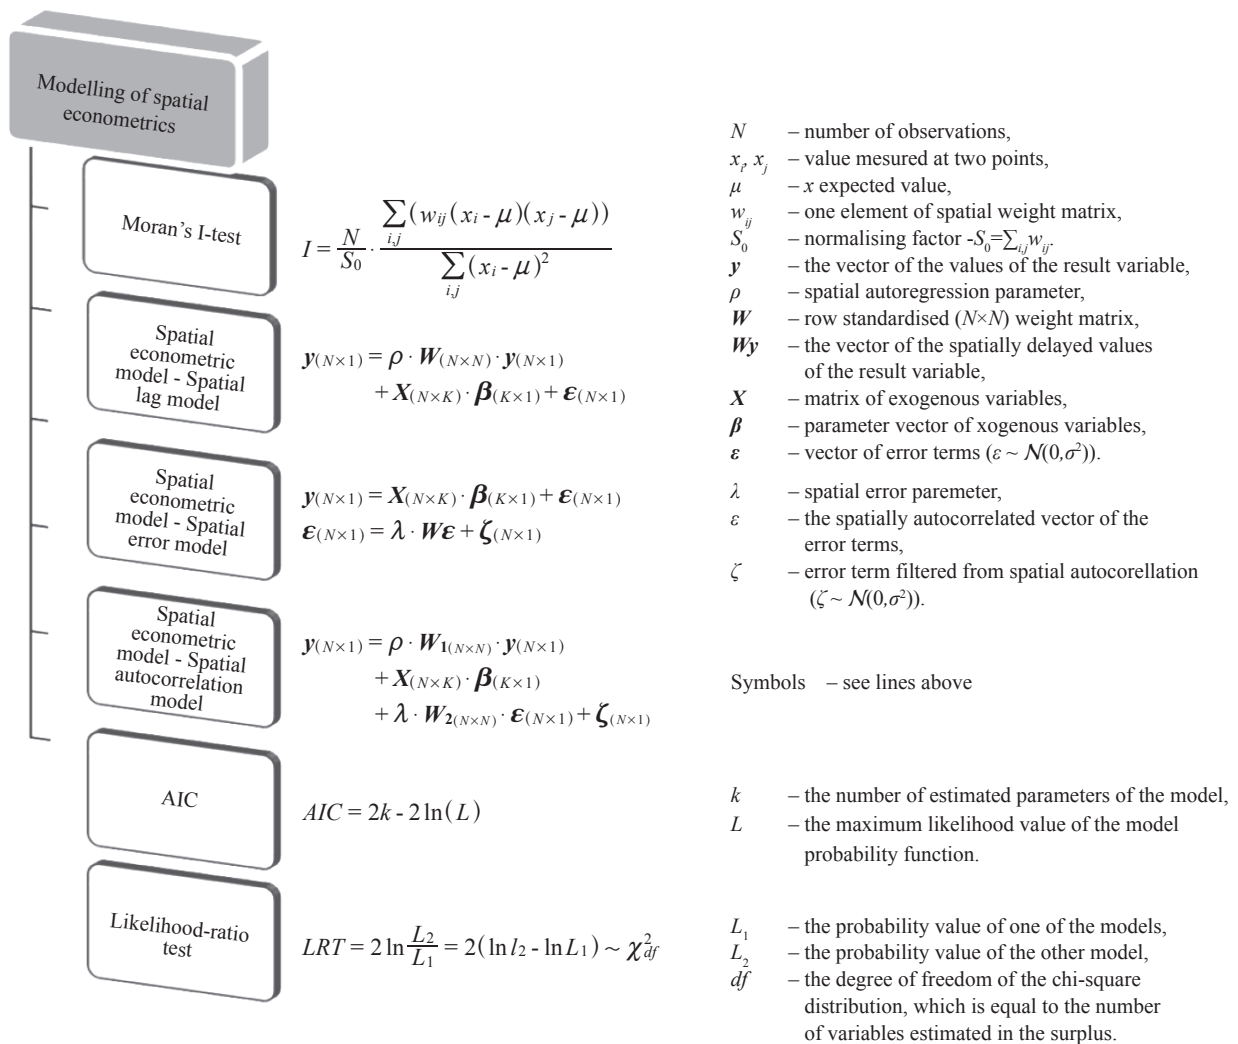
Modelling of spatial econometrics

Moran's I-test

$I = \frac{N}{S_0} \cdot \frac{\sum_{i,j}(w_{ij}(x_i - \mu)(x_j - \mu))}{\sum_{i,j}(x_i - \mu)^2}$

$N$ – number of observations,
$x_i, x_j$ – value mesured at two points,
$\mu$ – $x$ expected value,
$w_{ij}$ – one element of spatial weight matrix,
$S_0$ – normalising factor -$S_0=\sum_{i,j} w_{ij}$.

Spatial econometric model - Spatial lag model

$\boldsymbol{y}_{(N\times1)} = \rho \cdot \boldsymbol{W}_{(N\times N)} \cdot \boldsymbol{y}_{(N\times1)} + \boldsymbol{X}_{(N\times K)} \cdot \boldsymbol{\beta}_{(K\times1)} + \boldsymbol{\varepsilon}_{(N\times1)}$

$\boldsymbol{y}$ – the vector of the values of the result variable,
$\rho$ – spatial autoregression parameter,
$\boldsymbol{W}$ – row standardised ($N\times N$) weight matrix,
$\boldsymbol{Wy}$ – the vector of the spatially delayed values of the result variable,
$\boldsymbol{X}$ – matrix of exogenous variables,
$\boldsymbol{\beta}$ – parameter vector of xogenous variables,
$\boldsymbol{\varepsilon}$ – vector of error terms ($\varepsilon \sim N(0,\sigma^2)$).

Spatial econometric model - Spatial error model

$\boldsymbol{y}_{(N\times1)} = \boldsymbol{X}_{(N\times K)} \cdot \boldsymbol{\beta}_{(K\times1)} + \boldsymbol{\varepsilon}_{(N\times1)}$
$\boldsymbol{\varepsilon}_{(N\times1)} = \lambda \cdot \boldsymbol{W\varepsilon} + \boldsymbol{\zeta}_{(N\times1)}$

$\lambda$ – spatial error paremeter,
$\varepsilon$ – the spatially autocorrelated vector of the error terms,
$\zeta$ – error term filtered from spatial autocorellation ($\zeta \sim N(0,\sigma^2)$).

Spatial econometric model - Spatial autocorrelation model

$\boldsymbol{y}_{(N\times1)} = \rho \cdot \boldsymbol{W}_{\boldsymbol{1}(N\times N)} \cdot \boldsymbol{y}_{(N\times1)} + \boldsymbol{X}_{(N\times K)} \cdot \boldsymbol{\beta}_{(K\times1)} + \lambda \cdot \boldsymbol{W}_{\boldsymbol{2}(N\times N)} \cdot \boldsymbol{\varepsilon}_{(N\times1)} + \boldsymbol{\zeta}_{(N\times1)}$

Symbols – see lines above

AIC

$AIC = 2k - 2\ln(L)$

$k$ – the number of estimated parameters of the model,
$L$ – the maximum likelihood value of the model probability function.

Likelihood-ratio test

$LRT = 2\ln\frac{L_2}{L_1} = 2(\ln l_2 - \ln L_1) \sim \chi^2_{df}$

$L_1$ – the probability value of one of the models,
$L_2$ – the probability value of the other model,
$df$ – the degree of freedom of the chi-square distribution, which is equal to the number of variables estimated in the surplus.